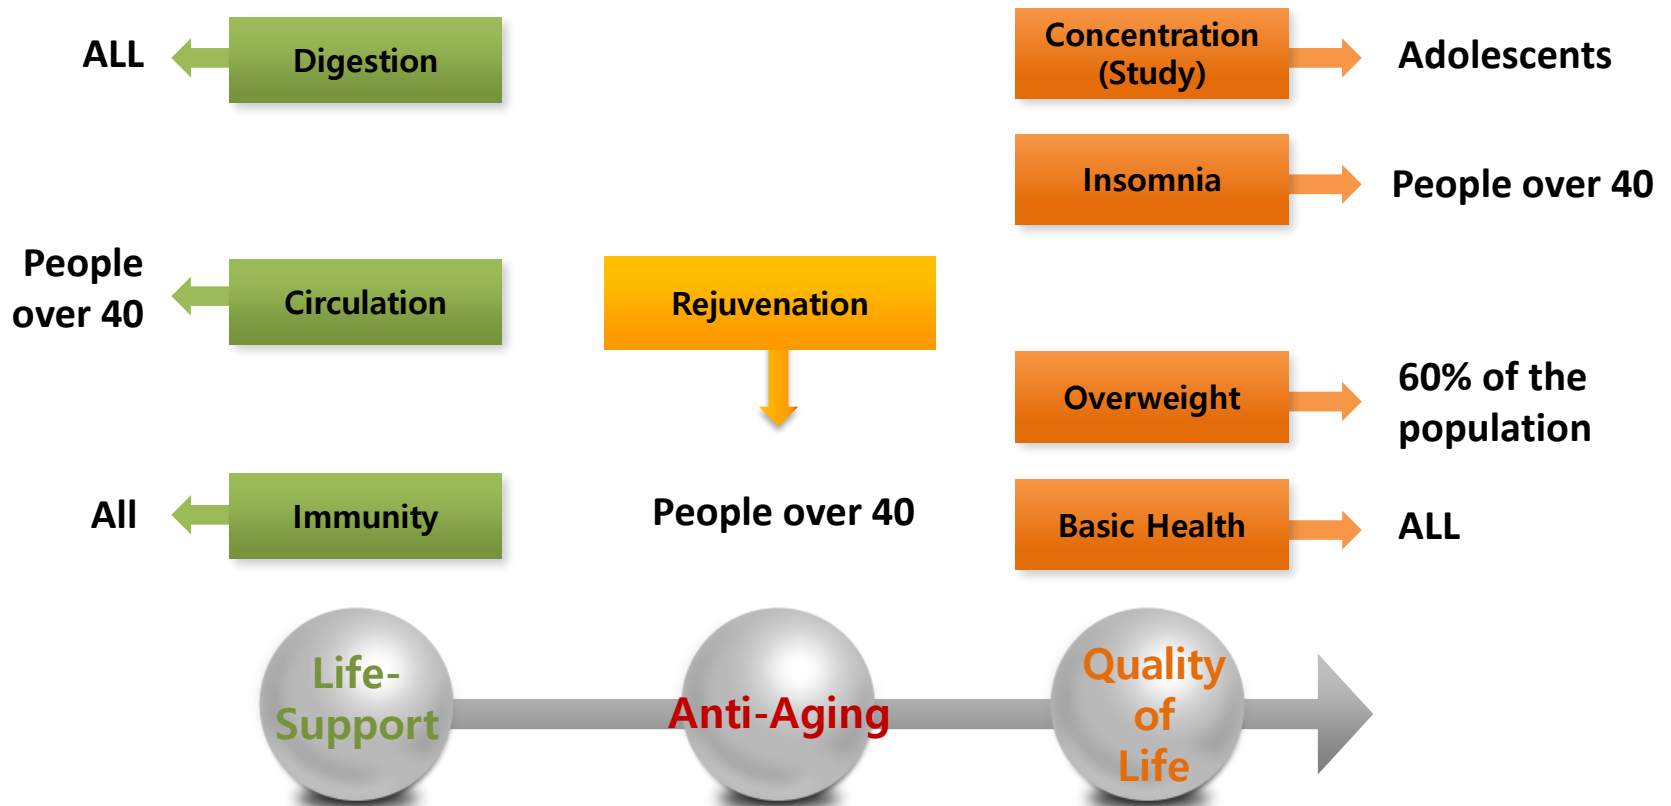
ALL

Digestion

People over 40

Circulation

All

Immunity

Rejuvenation

People over 40

Concentration (Study)

Adolescents

Insomnia

People over 40

Overweight

60% of the population

Basic Health

ALL

Life-Support

Anti-Aging

Quality of Life